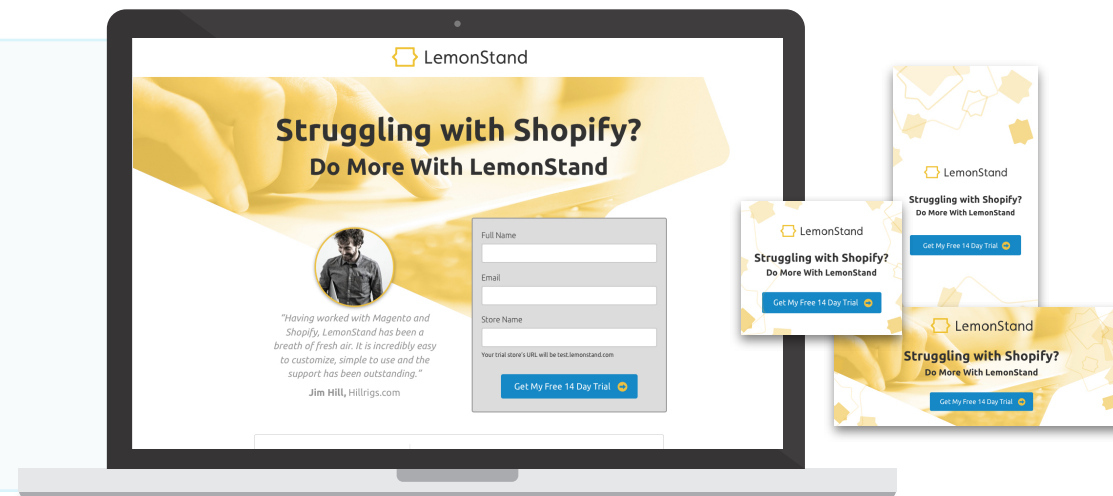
LemonStand

Struggling with Shopify?
Do More With LemonStand

"Having worked with Magento and Shopify, LemonStand has been a breath of fresh air. It is incredibly easy to customize, simple to use and the support has been outstanding."
Jim Hill, Hillrigs.com

Full Name

Email

Store Name

Your trial store's URL will be test.lemonstand.com

Get My Free 14 Day Trial

LemonStand
Struggling with Shopify?
Do More With LemonStand
Get My Free 14 Day Trial

LemonStand
Struggling with Shopify?
Do More With LemonStand
Get My Free 14 Day Trial

LemonStand
Struggling with Shopify?
Do More With LemonStand
Get My Free 14 Day Trial